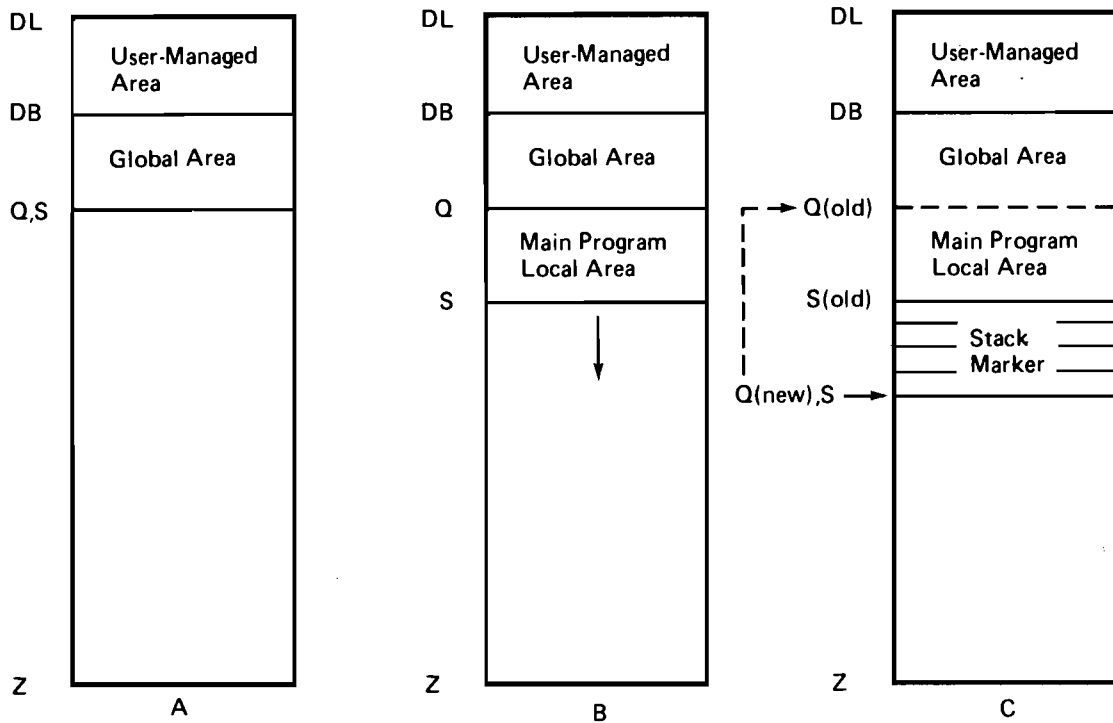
DL
User-Managed Area
DB
Global Area
Q,S
Z
A

DL
User-Managed Area
DB
Global Area
Q
Main Program Local Area
S
Z
B

DL
User-Managed Area
DB
Global Area
Q(old)
Main Program Local Area
S(old)
Stack Marker
Q(new),S
Z
C